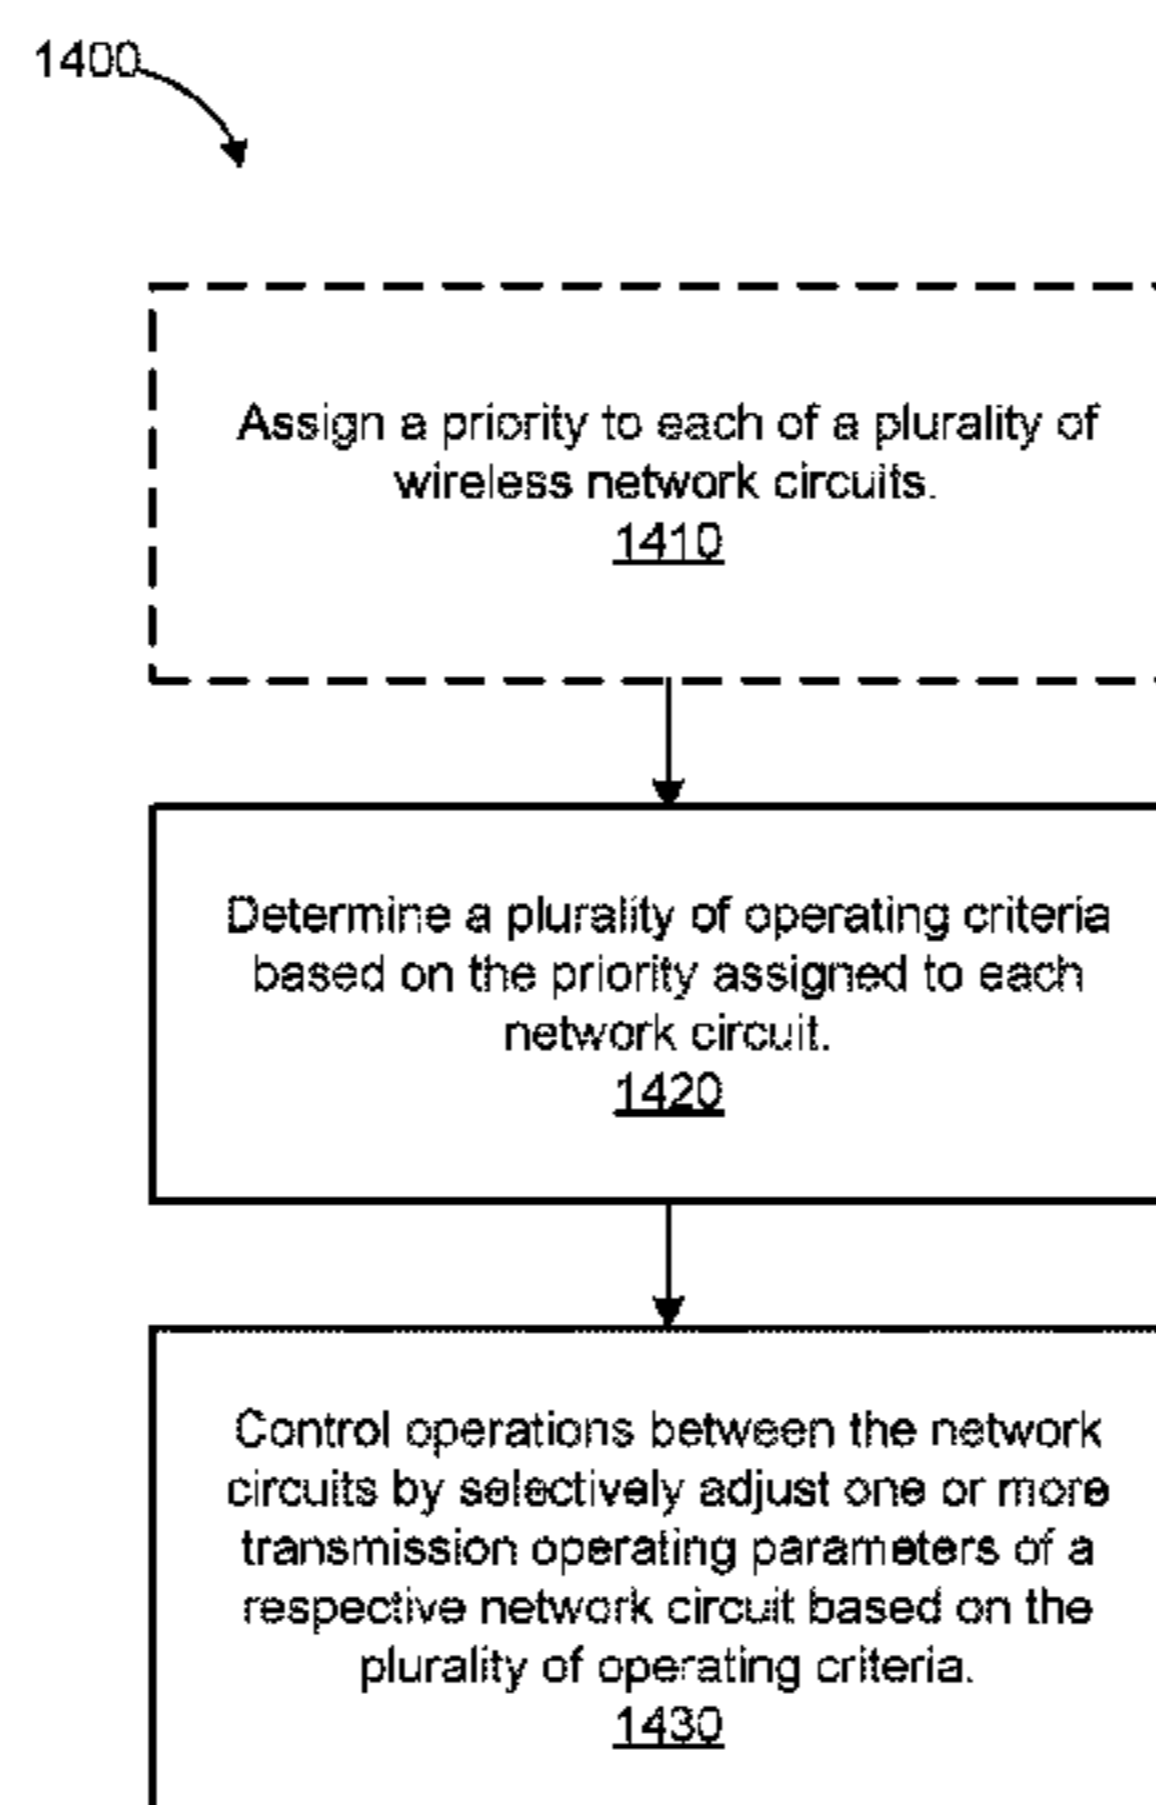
1400

Assign a priority to each of a plurality of wireless network circuits.
1410

Determine a plurality of operating criteria based on the priority assigned to each network circuit.
1420

Control operations between the network circuits by selectively adjust one or more transmission operating parameters of a respective network circuit based on the plurality of operating criteria.
1430